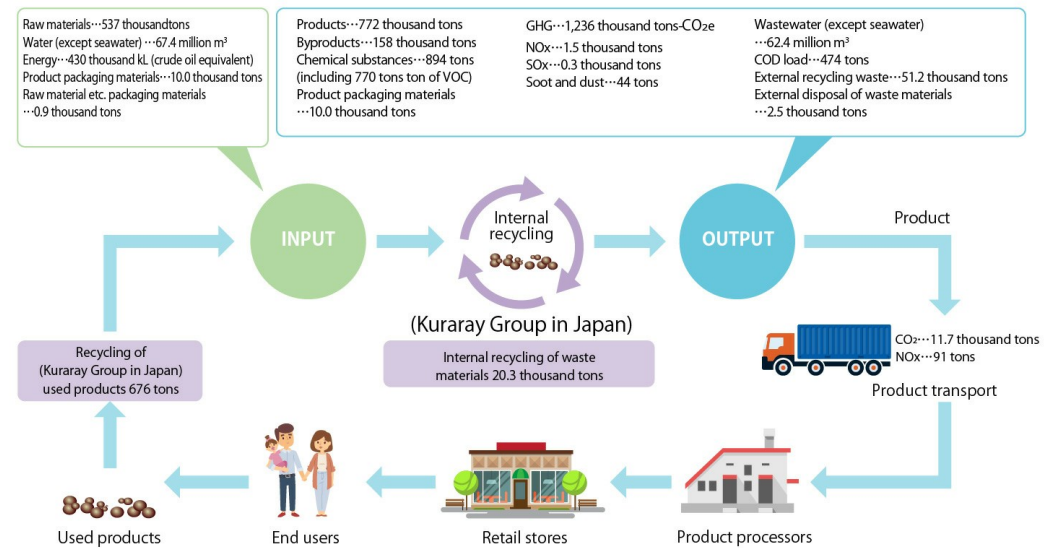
Raw materials…537 thousandtons
Water (except seawater) …67.4 million $m^3$
Energy…430 thousand kL (crude oil equivalent)
Product packaging materials…10.0 thousand tons
Raw material etc. packaging materials
…0.9 thousand tons

Products…772 thousand tons
Byproducts…158 thousand tons
Chemical substances…894 tons
(including 770 tons ton of VOC)
Product packaging materials
…10.0 thousand tons

GHG…1,236 thousand tons-$CO_2e$
NOx…1.5 thousand tons
SOx…0.3 thousand tons
Soot and dust…44 tons

Wastewater (except seawater)
…62.4 million $m^3$
COD load…474 tons
External recycling waste…51.2 thousand tons
External disposal of waste materials
…2.5 thousand tons

INPUT

Internal recycling

OUTPUT

Product

(Kuraray Group in Japan)

Internal recycling of waste materials 20.3 thousand tons

Recycling of (Kuraray Group in Japan) used products 676 tons

$CO_2$…11.7 thousand tons
NOx…91 tons

Product transport

Used products

End users

Retail stores

Product processors